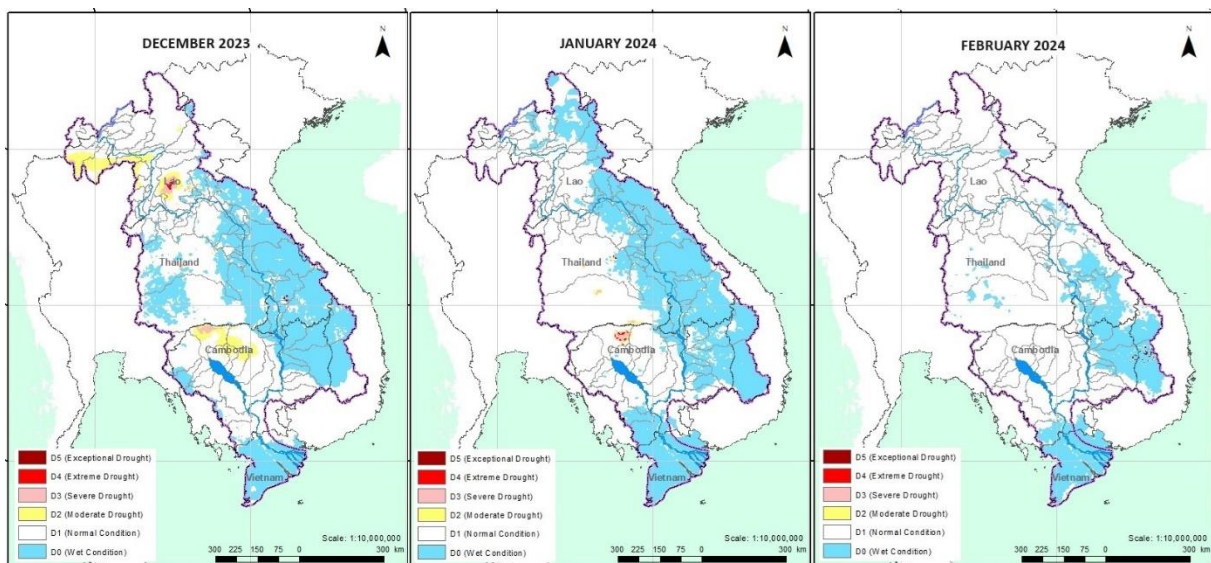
DECEMBER 2023

N

Thailand

Cambodia

Vietnam

D5 (Exceptional Drought)
D4 (Extreme Drought)
D3 (Severe Drought)
D2 (Moderate Drought)
D1 (Normal Condition)
D0 (Wet Condition)

Scale: 1:10,000,000

300 225 150 75 0 300 km

JANUARY 2024

N

Lao

Thailand

Cambodia

Vietnam

D5 (Exceptional Drought)
D4 (Extreme Drought)
D3 (Severe Drought)
D2 (Moderate Drought)
D1 (Normal Condition)
D0 (Wet Condition)

Scale: 1:10,000,000

300 225 150 75 0 300 km

FEBRUARY 2024

N

Lao

Thailand

Cambodia

Vietnam

D5 (Exceptional Drought)
D4 (Extreme Drought)
D3 (Severe Drought)
D2 (Moderate Drought)
D1 (Normal Condition)
D0 (Wet Condition)

Scale: 1:10,000,000

300 225 150 75 0 300 km